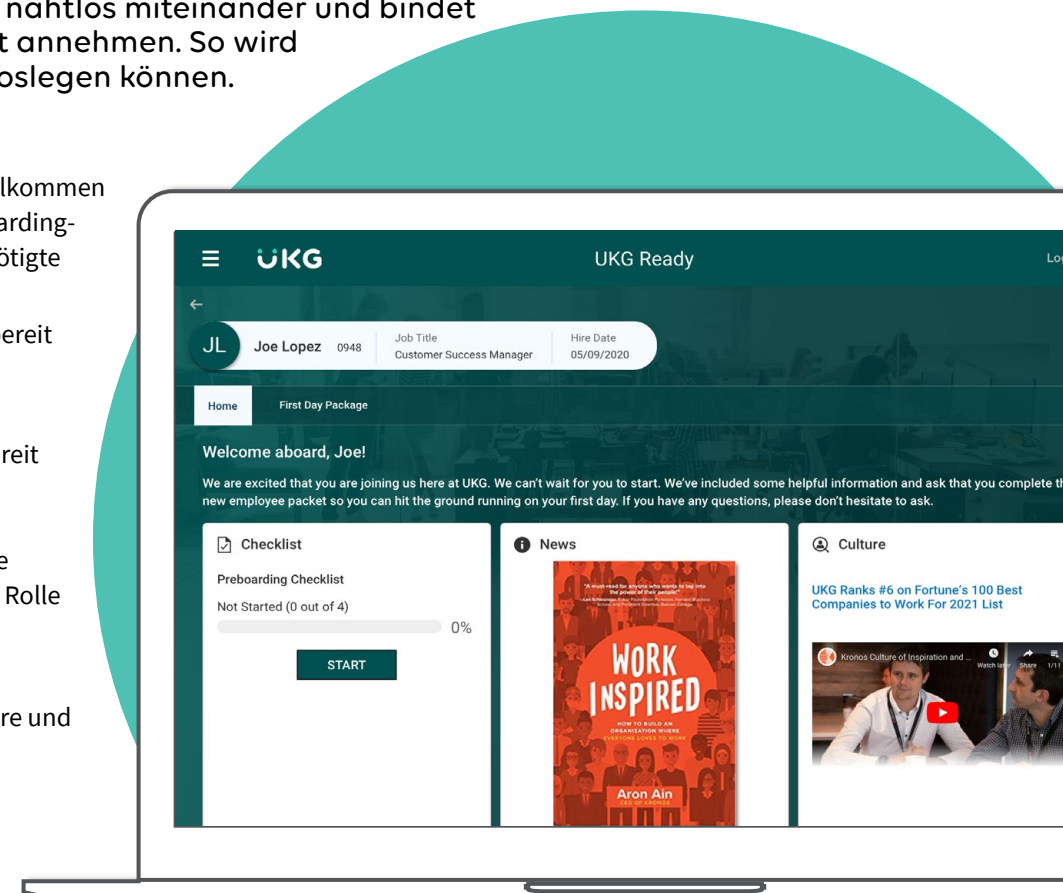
nahtlos miteinander und bindet
t annehmen. So wird
oslegen können.

lkommen
arding-
ötigte

ereit

reit

e
Rolle

re und

UKG

UKG Ready

Lo

JL Joe Lopez 0948

Job Title
Customer Success Manager

Hire Date
05/09/2020

Home

First Day Package

Welcome aboard, Joe!

We are excited that you are joining us here at UKG. We can't wait for you to start. We've included some helpful information and ask that you complete th new employee packet so you can hit the ground running on your first day. If you have any questions, please don't hesitate to ask.

Checklist

Preboarding Checklist

Not Started (0 out of 4)

0%

START

News

"A must-read for anyone who wants to tap into the power of their people."

WORK INSPIRED

HOW TO BUILD AN ORGANIZATION WHERE EVERYONE LOVES TO WORK

Aron Ain

CEO OF KRONOS

Culture

UKG Ranks #6 on Fortune's 100 Best Companies to Work For 2021 List

Kronos Culture of Inspiration and ...

Watch later

Share

1/11